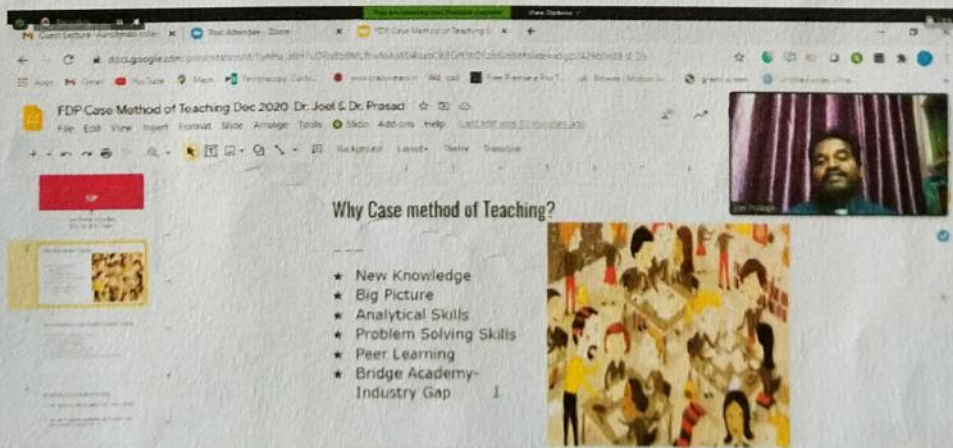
Guest Lecture - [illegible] × Post Attendee - Zoom × FDP Case Method of Teaching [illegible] ×

docs.google.com/presentation/d/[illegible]

Apps Gmail YouTube Maps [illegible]

FDP Case Method of Teaching Dec 2020 Dr. Joel & Dr. Prasad

File Edit View Insert Format Slide Arrange Tools Slido Add-ons Help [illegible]

Background Layout Theme Transition

FDP

Why Case method of Teaching?

★ New Knowledge
★ Big Picture
★ Analytical Skills
★ Problem Solving Skills
★ Peer Learning
★ Bridge Academy-Industry Gap

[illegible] Prakash